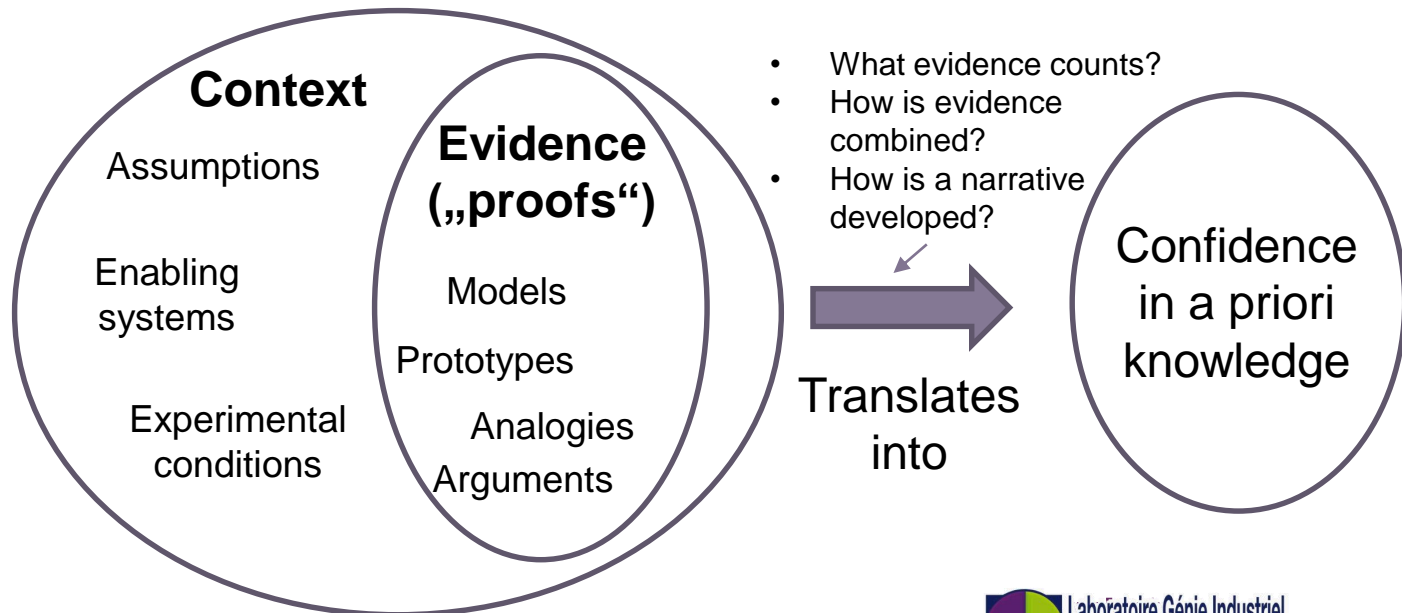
Context

Assumptions

Enabling systems

Experimental conditions

Evidence („proofs“)

Models

Prototypes

Analogies

Arguments

- What evidence counts?
- How is evidence combined?
- How is a narrative developed?

Translates into

Confidence in a priori knowledge

Laboratoire Génie Industriel